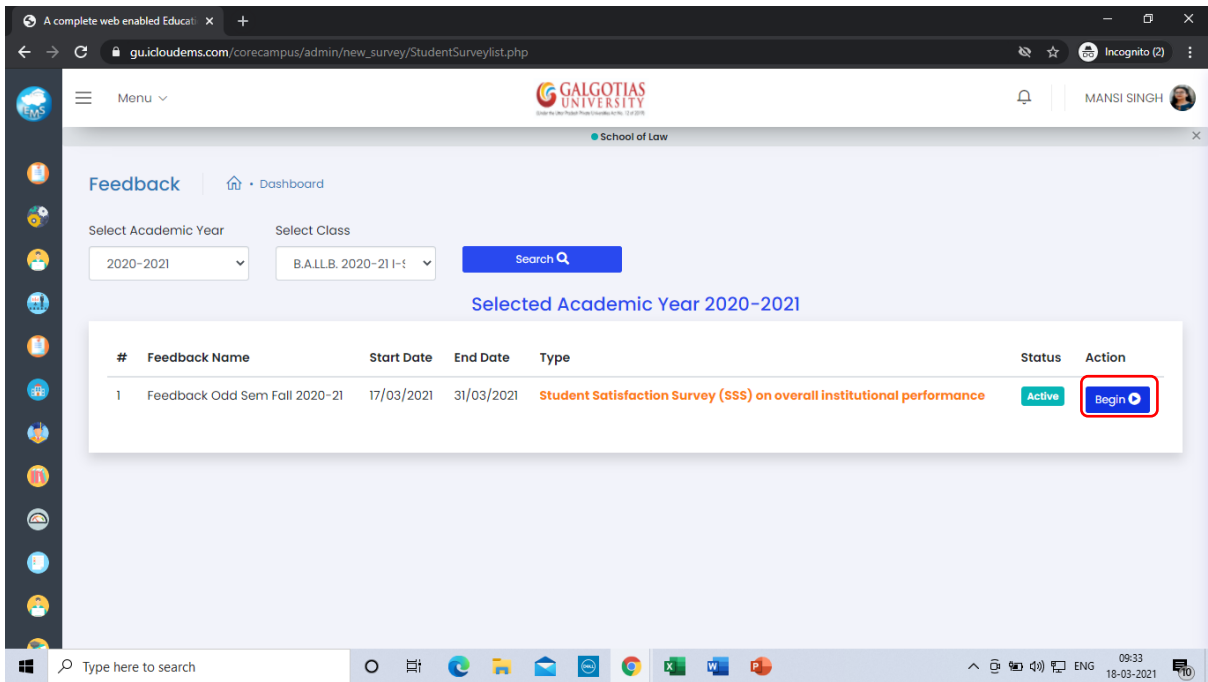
A complete web enabled Educati ×
+
gu.icloudems.com/corecampus/admin/new_survey/StudentSurveylist.php
Incognito (2)

Menu
GALGOTIAS UNIVERSITY
MANSI SINGH

School of Law

Feedback
Dashboard

Select Academic Year
2020-2021
Select Class
B.A.LL.B. 2020-21 I-
Search

Selected Academic Year 2020-2021

| # | Feedback Name | Start Date | End Date | Type | Status | Action |
|---|---|---|---|---|---|---|
| 1 | Feedback Odd Sem Fall 2020-21 | 17/03/2021 | 31/03/2021 | Student Satisfaction Survey (SSS) on overall institutional performance | Active | Begin |

Type here to search
ENG
09:33
18-03-2021
10